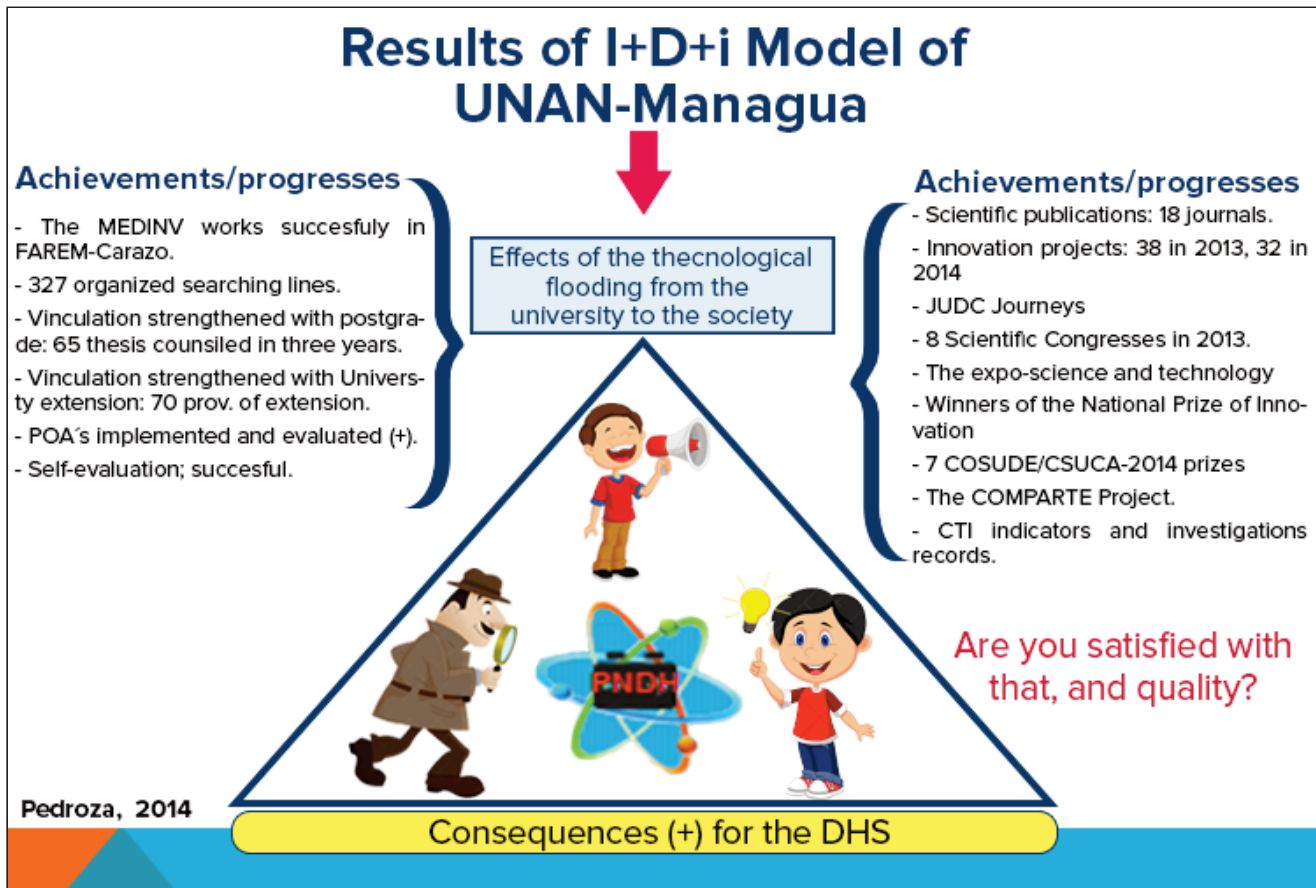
Results of I+D+i Model of UNAN-Managua

Achievements/progresses

- The MEDINV works succesfuly in FAREM-Carazo.

- 327 organized searching lines.

- Vinculation strengthened with postgrade: 65 thesis counsiled in three years.

- Vinculation strengthened with University extension: 70 prov. of extension.

- POA´s implemented and evaluated (+).

- Self-evaluation; succesful.

Effects of the thecnological flooding from the university to the society

Achievements/progresses

- Scientific publications: 18 journals.

- Innovation projects: 38 in 2013, 32 in 2014

- JUDC Journeys

- 8 Scientific Congresses in 2013.

- The expo-science and technology

- Winners of the National Prize of Innovation

- 7 COSUDE/CSUCA-2014 prizes

- The COMPARTE Project.

- CTI indicators and investigations records.

PNDH

Are you satisfied with that, and quality?

Pedroza, 2014

Consequences (+) for the DHS